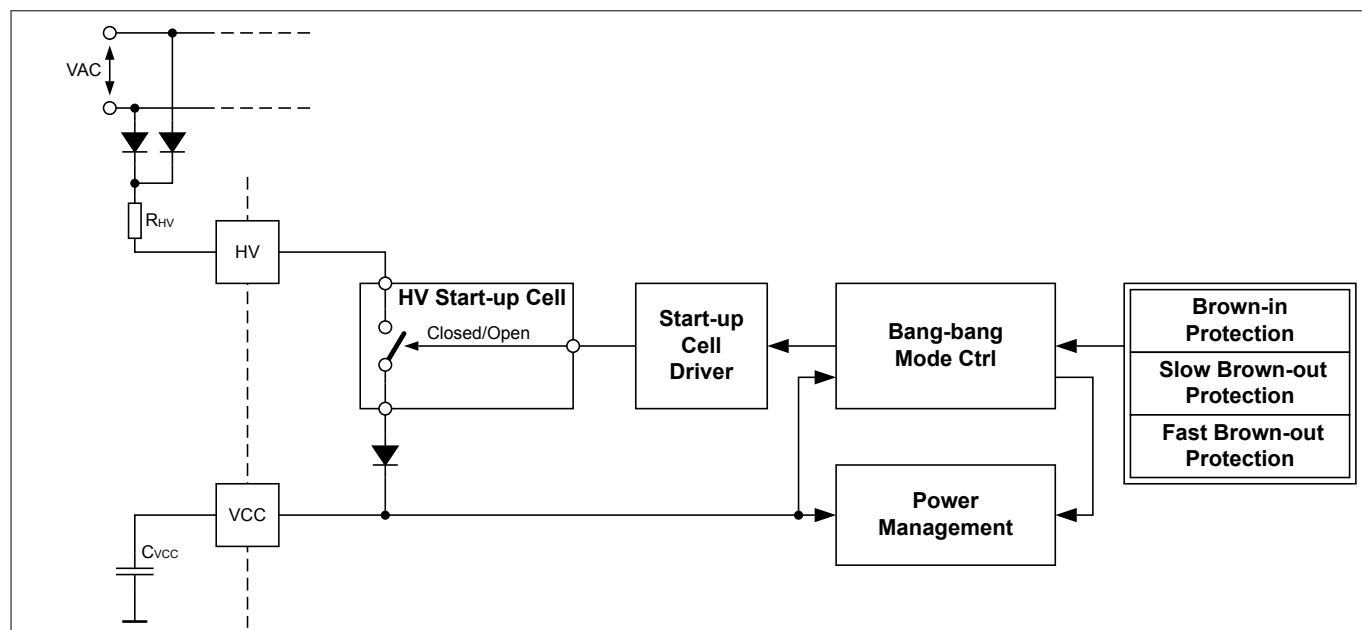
VAC

$R_{HV}$

HV

HV Start-up Cell

Closed/Open

Start-up Cell Driver

Bang-bang Mode Ctrl

Brown-in Protection

Slow Brown-out Protection

Fast Brown-out Protection

VCC

$C_{VCC}$

Power Management